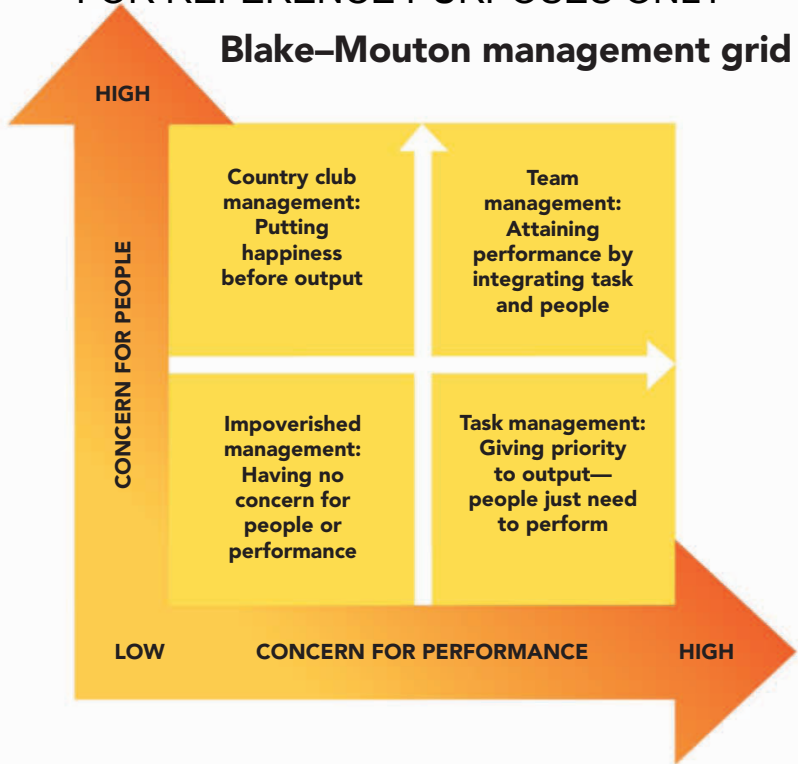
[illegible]

Blake–Mouton management grid

HIGH

CONCERN FOR PEOPLE

Country club management: Putting happiness before output

Team management: Attaining performance by integrating task and people

Impoverished management: Having no concern for people or performance

Task management: Giving priority to output— people just need to perform

LOW

CONCERN FOR PERFORMANCE

HIGH